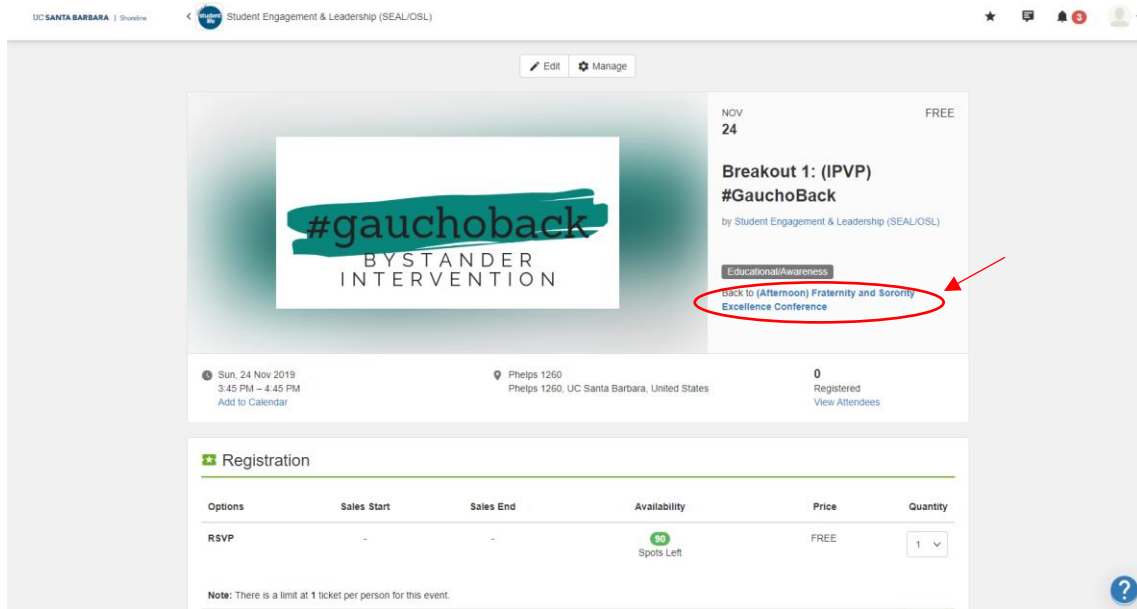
UC SANTA BARBARA | Shoreline

student life Student Engagement & Leadership (SEAL/OSL)

3

Edit Manage

#gauchoback
BYSTANDER INTERVENTION

NOV
24

FREE

Breakout 1: (IPVP) #GauchoBack

by Student Engagement & Leadership (SEAL/OSL)

Educational/Awareness

Back to (Afternoon) Fraternity and Sorority Excellence Conference

Sun, 24 Nov 2019
3:45 PM – 4:45 PM
Add to Calendar

Phelps 1260
Phelps 1260, UC Santa Barbara, United States

0
Registered
View Attendees

Registration

| Options | Sales Start | Sales End | Availability | Price | Quantity |
|---|---|---|---|---|---|
| RSVP | - | - | 90 Spots Left | FREE | 1 |

Note: There is a limit at 1 ticket per person for this event.

?